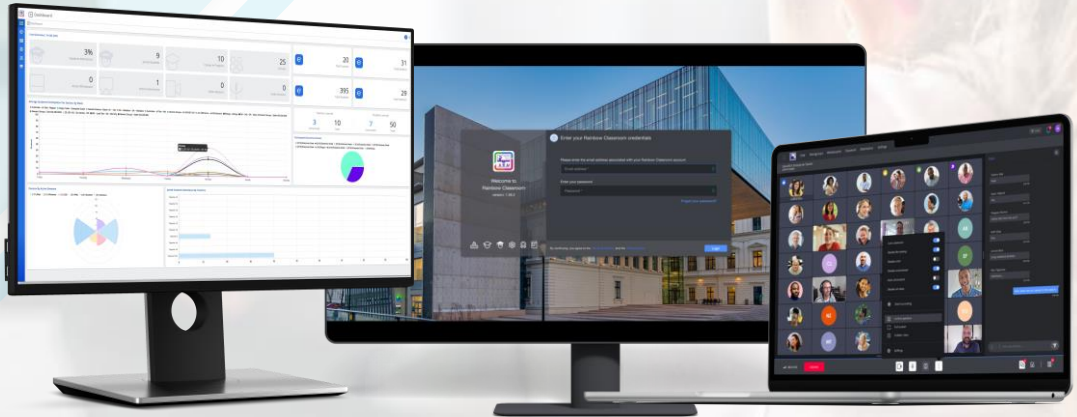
Enter your Rainbow Classroom credentials

Welcome to Rainbow Classroom

Please enter the email address associated with your Rainbow Classroom account

Email address

Enter your password

Password

Forgot your password?

Login

Dashboard

3%

9

10

25

0

1

0

20

31

395

29

3

10

7

50